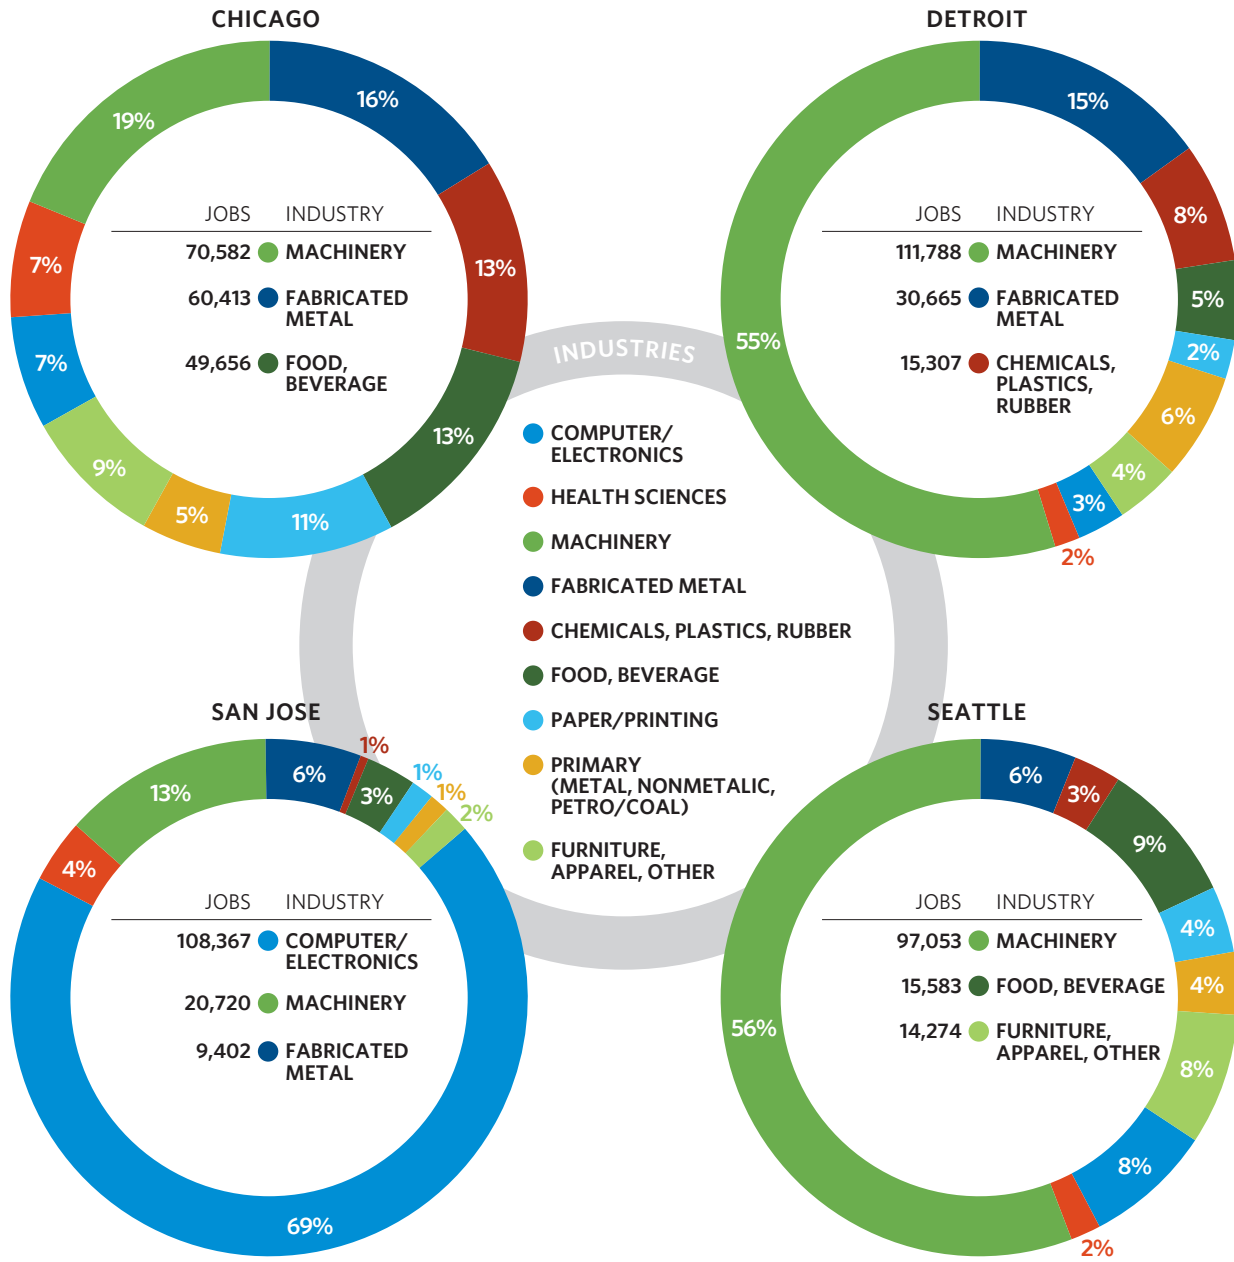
CHICAGO

19%
16%
13%
13%
11%
5%
9%
7%
7%

| JOBS | INDUSTRY |
|---|---|
| 70,582 | MACHINERY |
| 60,413 | FABRICATED METAL |
| 49,656 | FOOD, BEVERAGE |

DETROIT

15%
8%
5%
2%
6%
4%
3%
2%
55%

| JOBS | INDUSTRY |
|---|---|
| 111,788 | MACHINERY |
| 30,665 | FABRICATED METAL |
| 15,307 | CHEMICALS, PLASTICS, RUBBER |

INDUSTRIES

COMPUTER/ ELECTRONICS
HEALTH SCIENCES
MACHINERY
FABRICATED METAL
CHEMICALS, PLASTICS, RUBBER
FOOD, BEVERAGE
PAPER/PRINTING
PRIMARY (METAL, NONMETALIC, PETRO/COAL)
FURNITURE, APPAREL, OTHER

SAN JOSE

13%
6%
1%
3%
1%
1%
2%
4%
69%

| JOBS | INDUSTRY |
|---|---|
| 108,367 | COMPUTER/ ELECTRONICS |
| 20,720 | MACHINERY |
| 9,402 | FABRICATED METAL |

SEATTLE

6%
3%
9%
4%
4%
8%
8%
2%
56%

| JOBS | INDUSTRY |
|---|---|
| 97,053 | MACHINERY |
| 15,583 | FOOD, BEVERAGE |
| 14,274 | FURNITURE, APPAREL, OTHER |